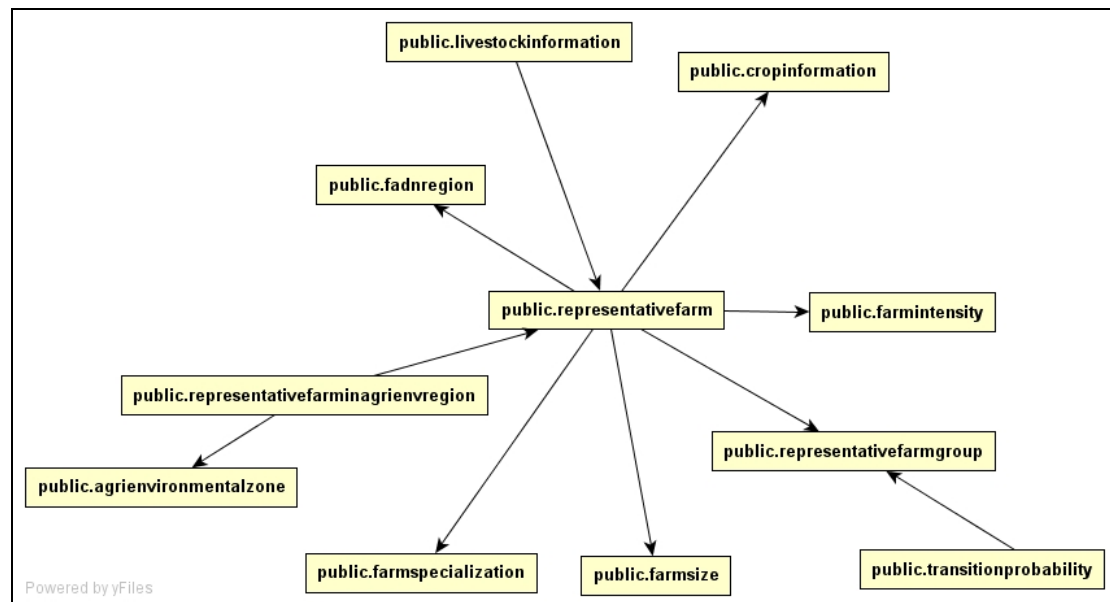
public.livestockinformation

public.cropinformation

public.fadnregion

public.representativefarm

public.farmintensity

public.representativefarminagrienvregion

public.representativefarmgroup

public.agrienvironmentalzone

public.farmspecialization

public.farmsize

public.transitionprobability

Powered by yFiles